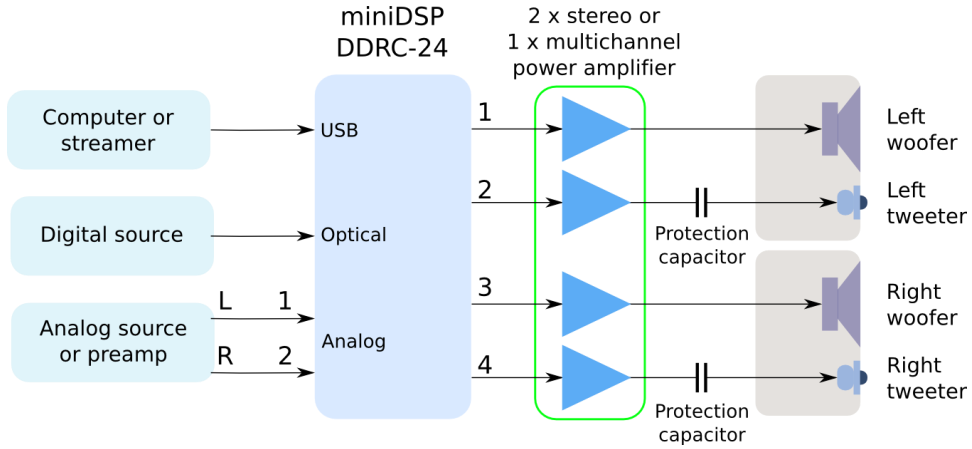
miniDSP DDRC-24

2 x stereo or 1 x multichannel power amplifier

Computer or streamer

Digital source

Analog source or preamp

L 1

R 2

USB

Optical

Analog

1

2

3

4

Protection capacitor

Protection capacitor

Left woofer

Left tweeter

Right woofer

Right tweeter